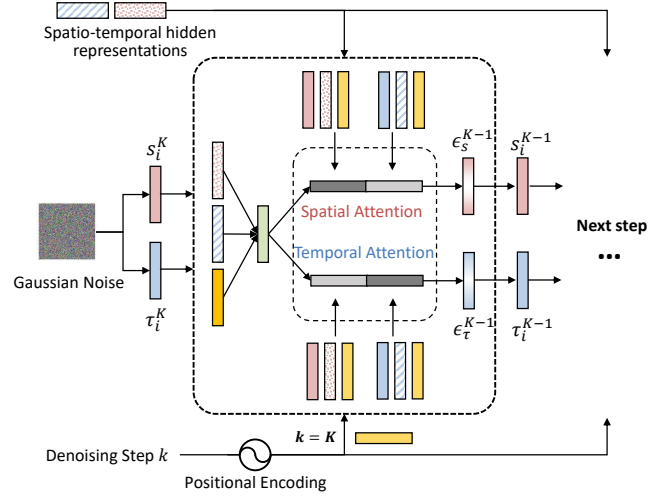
Spatio-temporal hidden representations

$s_i^K$

Gaussian Noise

$\tau_i^K$

Spatial Attention

Temporal Attention

$\epsilon_s^{K-1}$

$s_i^{K-1}$

$\epsilon_\tau^{K-1}$

$\tau_i^{K-1}$

Next step

...

$\boldsymbol{k = K}$

Denoising Step $k$

Positional Encoding